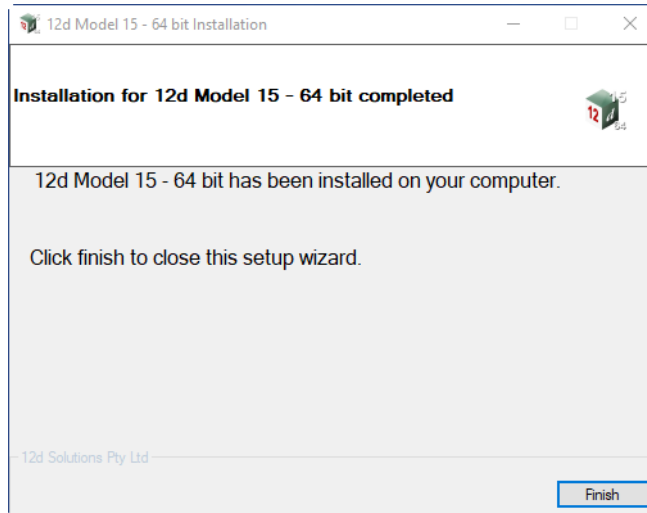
12d Model 15 - 64 bit Installation

Installation for 12d Model 15 - 64 bit completed

12 d 15 64

12d Model 15 - 64 bit has been installed on your computer.

Click finish to close this setup wizard.

12d Solutions Pty Ltd

Finish